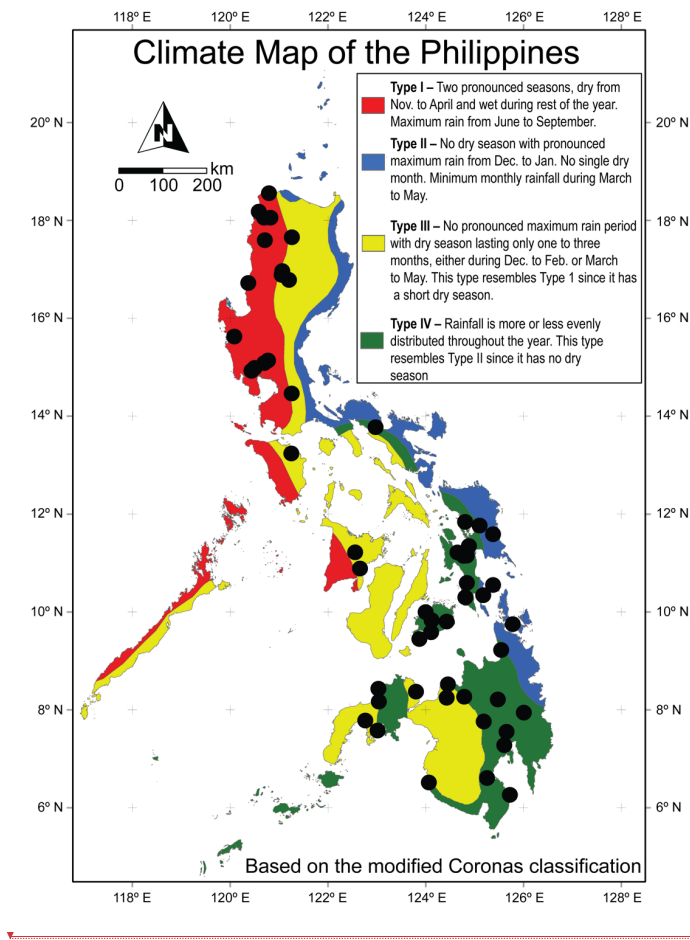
118º E 120º E 122º E 124º E 126º E 128º E

Climate Map of the Philippines

N

km
0 100 200

**Type I –** Two pronounced seasons, dry from Nov. to April and wet during rest of the year. Maximum rain from June to September.

**Type II –** No dry season with pronounced maximum rain from Dec. to Jan. No single dry month. Minimum monthly rainfall during March to May.

**Type III –** No pronounced maximum rain period with dry season lasting only one to three months, either during Dec. to Feb. or March to May. This type resembles Type 1 since it has a short dry season.

**Type IV –** Rainfall is more or less evenly distributed throughout the year. This type resembles Type II since it has no dry season

20º N 20º N
18º N 18º N
16º N 16º N
14º N 14º N
12º N 12º N
10º N 10º N
8º N 8º N
6º N 6º N

Based on the modified Coronas classification

118º E 120º E 122º E 124º E 126º E 128º E